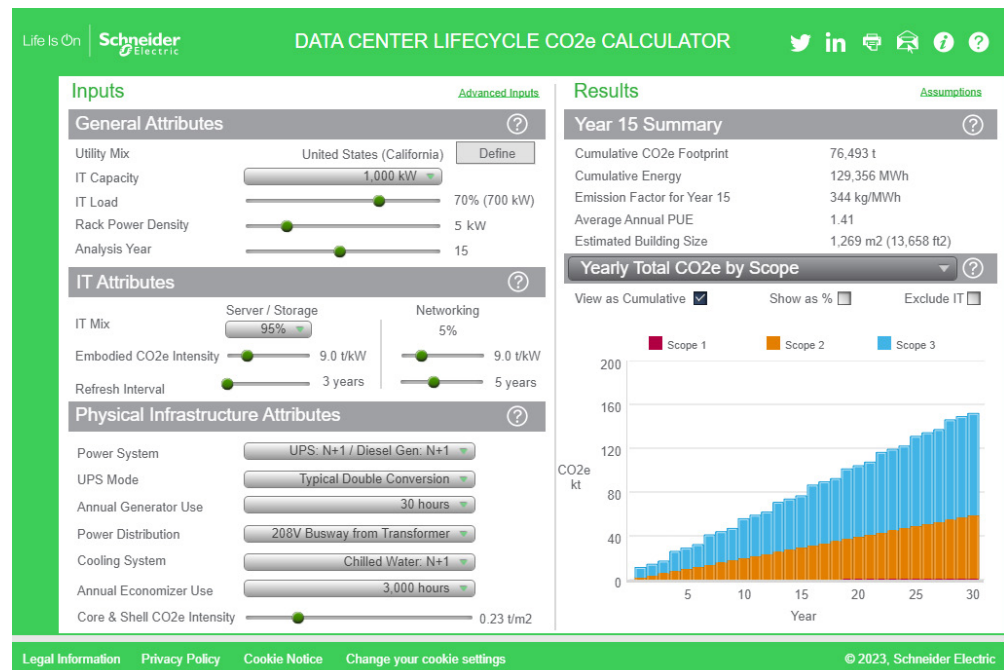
Life Is On | Schneider Electric

DATA CENTER LIFECYCLE CO2e CALCULATOR

Inputs

Advanced Inputs

General Attributes ?

Utility Mix United States (California) Define

IT Capacity 1,000 kW

IT Load 70% (700 kW)

Rack Power Density 5 kW

Analysis Year 15

IT Attributes ?

Server / Storage Networking

IT Mix 95% 5%

Embodied CO2e Intensity 9.0 t/kW 9.0 t/kW

Refresh Interval 3 years 5 years

Physical Infrastructure Attributes ?

Power System UPS: N+1 / Diesel Gen: N+1

UPS Mode Typical Double Conversion

Annual Generator Use 30 hours

Power Distribution 208V Busway from Transformer

Cooling System Chilled Water: N+1

Annual Economizer Use 3,000 hours

Core & Shell CO2e Intensity 0.23 t/m2

Results

Assumptions

Year 15 Summary ?

| Cumulative CO2e Footprint | 76,493 t |
|---|---|
| Cumulative Energy | 129,356 MWh |
| Emission Factor for Year 15 | 344 kg/MWh |
| Average Annual PUE | 1.41 |
| Estimated Building Size | 1,269 m2 (13,658 ft2) |

Yearly Total CO2e by Scope ?

View as Cumulative Show as % Exclude IT

Scope 1 Scope 2 Scope 3

200
160
120
80
40
0

CO2e kt

5 10 15 20 25 30

Year

Legal Information Privacy Policy Cookie Notice Change your cookie settings

© 2023, Schneider Electric